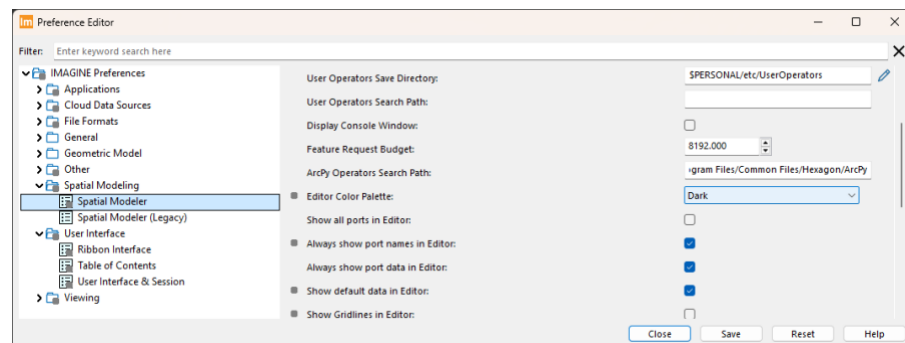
Im Preference Editor

Filter: Enter keyword search here

IMAGINE Preferences
Applications
Cloud Data Sources
File Formats
General
Geometric Model
Other
Spatial Modeling
Spatial Modeler
Spatial Modeler (Legacy)
User Interface
Ribbon Interface
Table of Contents
User Interface & Session
Viewing

User Operators Save Directory: $PERSONAL/etc/UserOperators
User Operators Search Path:
Display Console Window:
Feature Request Budget: 8192.000
ArcPy Operators Search Path: ›gram Files/Common Files/Hexagon/ArcPy
Editor Color Palette: Dark
Show all ports in Editor:
Always show port names in Editor:
Always show port data in Editor:
Show default data in Editor:
Show Gridlines in Editor:

Close Save Reset Help